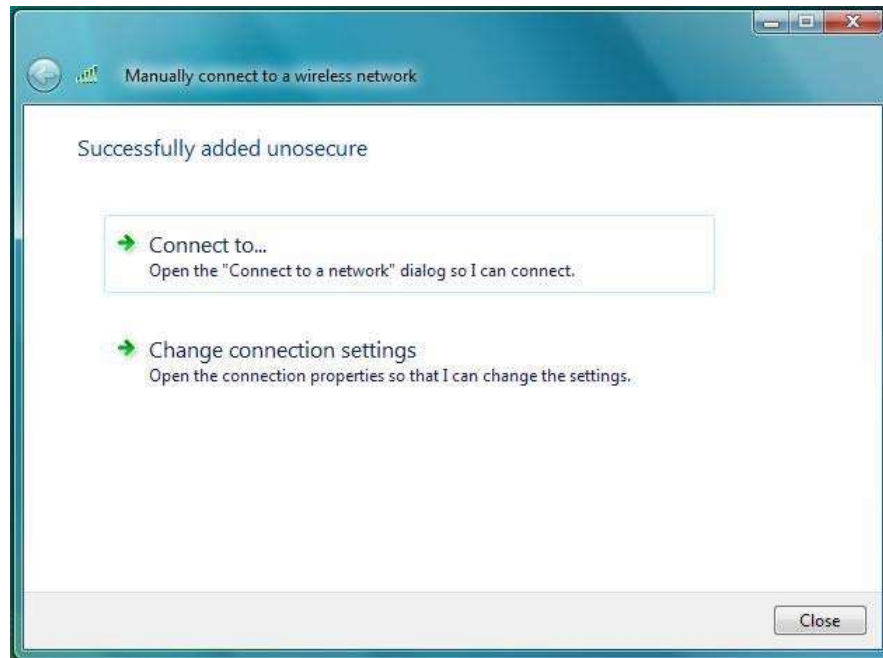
Manually connect to a wireless network

Successfully added unosecure

Connect to...
Open the "Connect to a network" dialog so I can connect.

Change connection settings
Open the connection properties so that I can change the settings.

Close